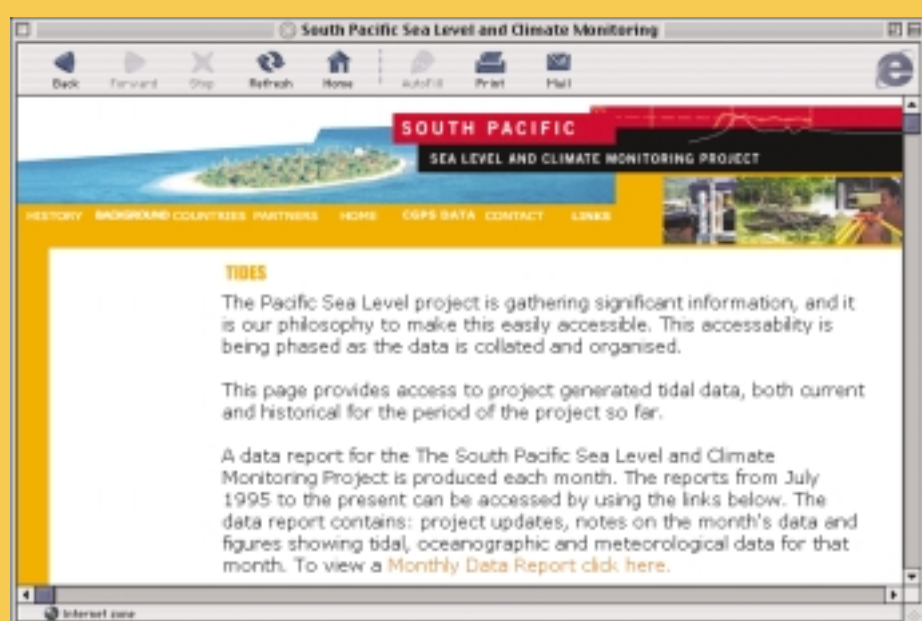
South Pacific Sea Level and Climate Monitoring

Back Forward Stop Refresh Home AutoFill Print Mail

SOUTH PACIFIC
SEA LEVEL AND CLIMATE MONITORING PROJECT

HISTORY BACKGROUND COUNTRIES PARTNERS HOME CGPS DATA CONTACT LINKS

TIDES

The Pacific Sea Level project is gathering significant information, and it is our philosophy to make this easily accessible. This accessability is being phased as the data is collated and organised.

This page provides access to project generated tidal data, both current and historical for the period of the project so far.

A data report for the The South Pacific Sea Level and Climate Monitoring Project is produced each month. The reports from July 1995 to the present can be accessed by using the links below. The data report contains: project updates, notes on the month's data and figures showing tidal, oceanographic and meteorological data for that month. To view a Monthly Data Report click here.

Internet zone